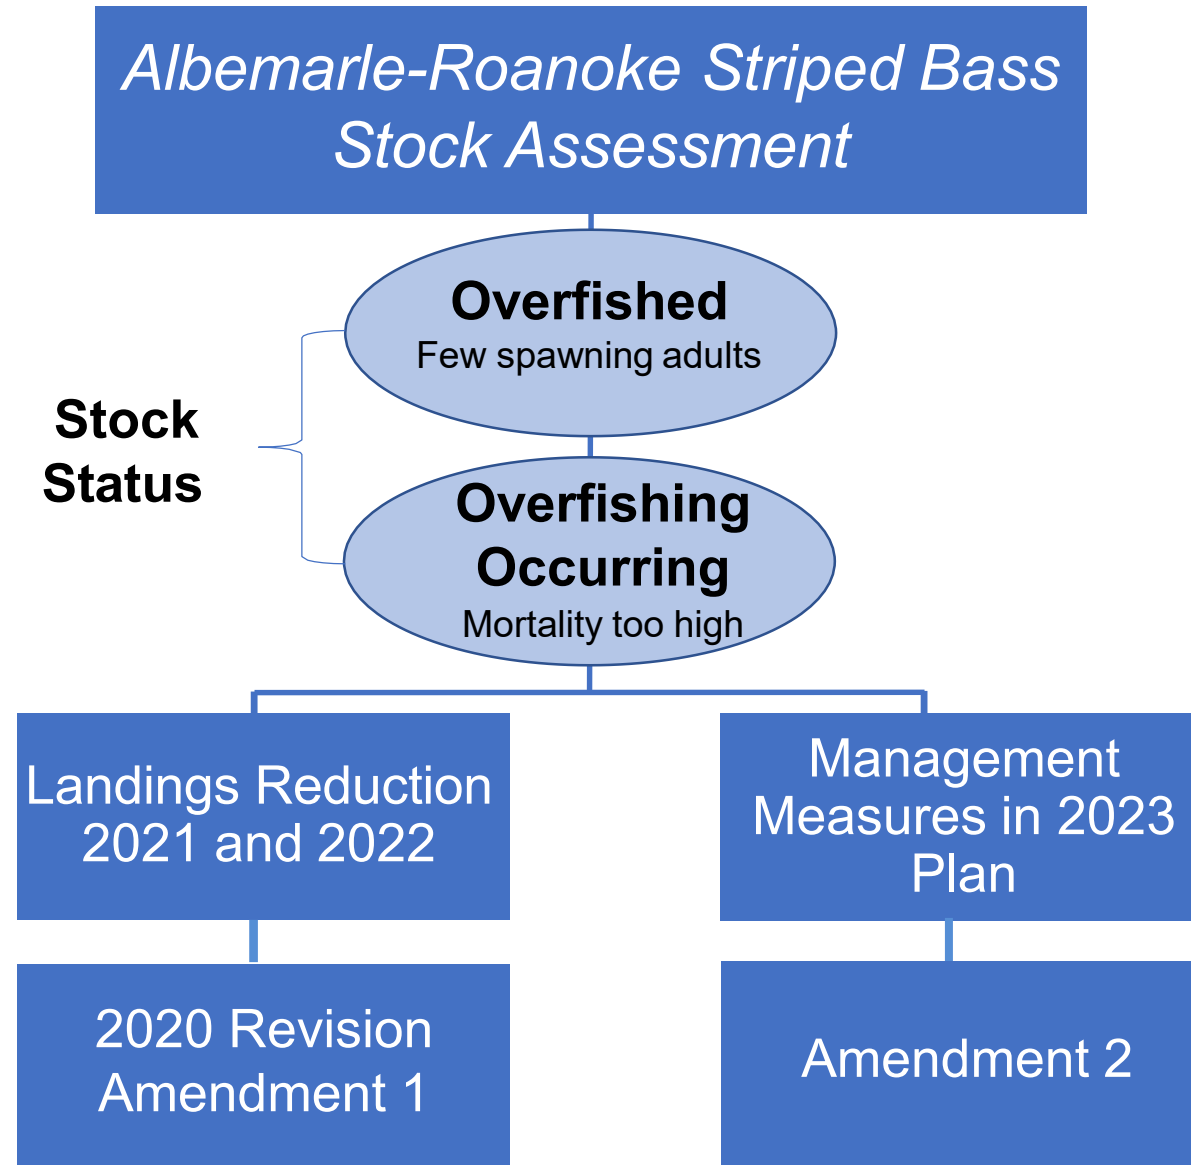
Albemarle-Roanoke Striped Bass Stock Assessment

Overfished
Few spawning adults

Stock Status

Overfishing Occurring
Mortality too high

Landings Reduction 2021 and 2022

2020 Revision Amendment 1

Management Measures in 2023 Plan

Amendment 2